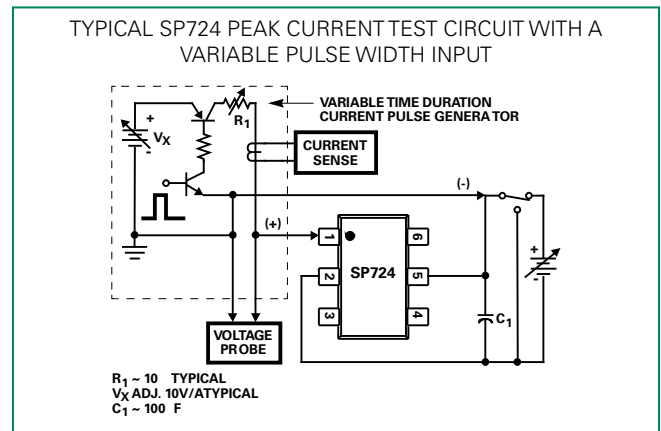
TYPICAL SP724 PEAK CURRENT TEST CIRCUIT WITH A VARIABLE PULSE WIDTH INPUT

VARIABLE TIME DURATION CURRENT PULSE GENERATOR

+

$V_X$

-

$R_1$

CURRENT SENSE

(-)

(+)

1

6

2

SP724

5

3

4

+

-

$C_1$

VOLTAGE PROBE

$R_1$ ~ 10 TYPICAL
$V_X$ ADJ. 10V/ATYPICAL
$C_1$ ~ 100 F